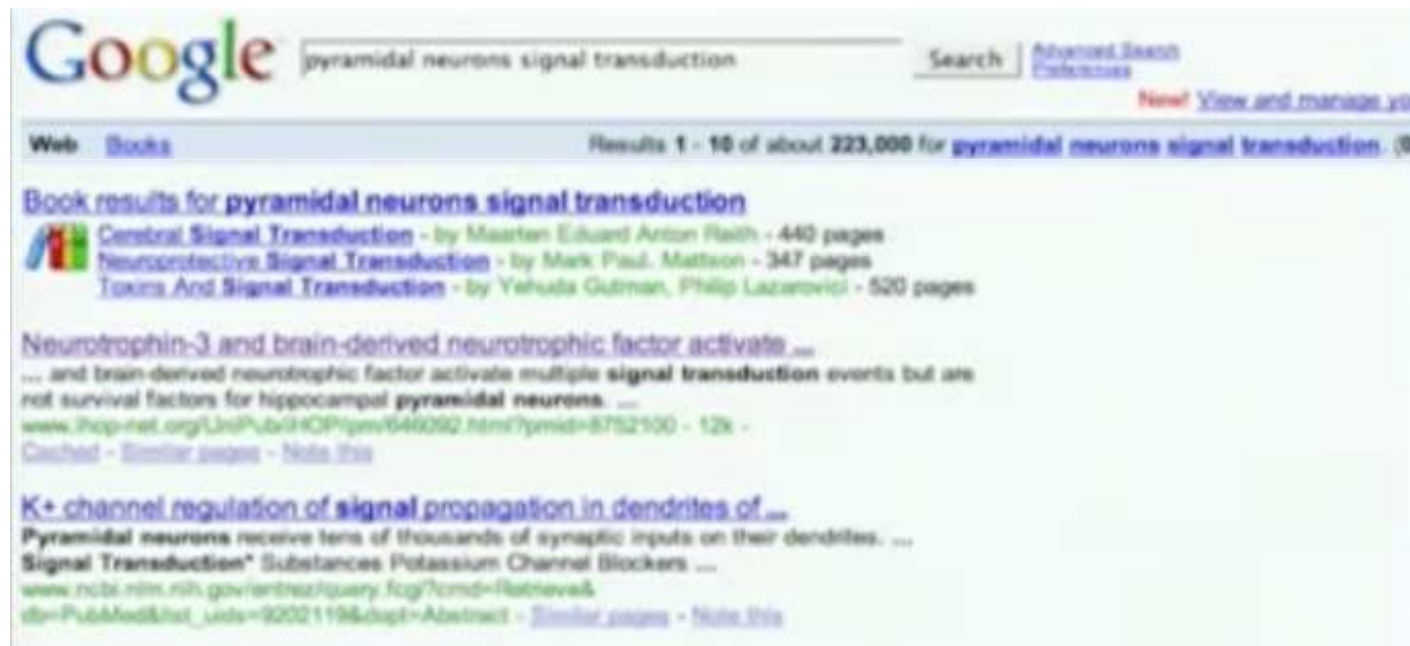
Google

pyramidal neurons signal transduction

Search

Advanced Search
Preferences

New! View and manage yo

Web Books

Results 1 - 10 of about 223,000 for pyramidal neurons signal transduction. (

Book results for pyramidal neurons signal transduction

Cerebral Signal Transduction - by Maarten Eduard Anton Reith - 440 pages
Neuroprotective Signal Transduction - by Mark Paul. Mattson - 347 pages
Toxins And Signal Transduction - by Yehuda Gutman, Philip Lazarovici - 520 pages

Neurotrophin-3 and brain-derived neurotrophic factor activate ...

... and brain-derived neurotrophic factor activate multiple signal transduction events but are not survival factors for hippocampal pyramidal neurons. ...
www.ihop-net.org/UniPub/iHOP/pm/646092.html?pmid=8752100 - 12k -
Cached - Similar pages - Note this

K+ channel regulation of signal propagation in dendrites of ...

Pyramidal neurons receive tens of thousands of synaptic inputs on their dendrites. ...
Signal Transduction* Substances Potassium Channel Blockers ...
www.ncbi.nlm.nih.gov/entrez/query.fcgi?cmd=Retrieve&db=PubMed&list_uids=9202119&dopt=Abstract - Similar pages - Note this